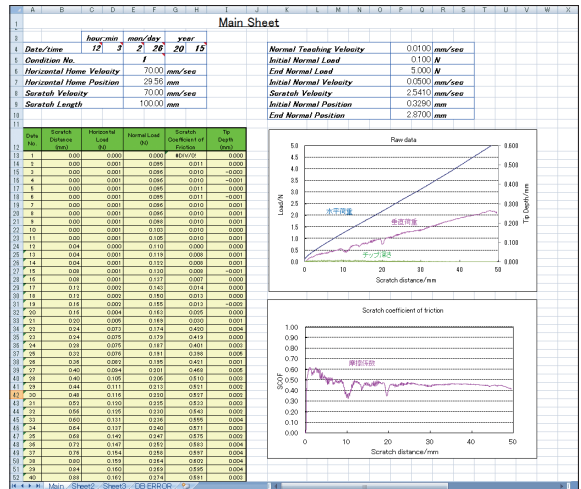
| | A | B | C | D | E | F | G | H | I | J | K | L | M | N | O | P | Q | R | S | T | U | V | W | X |
|---|---|---|---|---|---|---|---|---|---|---|---|---|---|---|---|---|---|---|---|---|---|---|---|---|

Main Sheet

| | hour:min | | mon/day | | year | |
|---|---|---|---|---|---|---|
| Date/time | 12 | 3 | 2 | 26 | 20 | 15 |

| | | |
|---|---|---|
| Condition No. | 1 | |
| Horizontal Home Velocity | 70.00 | mm/sec |
| Horizontal Home Position | 29.56 | mm |
| Scratch Velocity | 70.00 | mm/sec |
| Scratch Length | 100.00 | mm |

| | | |
|---|---|---|
| Normal Teaching Velocity | 0.0100 | mm/sec |
| Initial Normal Load | 0.100 | N |
| End Normal Load | 5.000 | N |
| Initial Normal Velocity | 0.0500 | mm/sec |
| Scratch Velocity | 2.5410 | mm/sec |
| Initial Normal Position | 0.3290 | mm |
| End Normal Position | 2.8700 | mm |

| Data No. | Scratch Distance (mm) | Horizontal Load (N) | Normal Load (N) | Scratch Coefficient of Friction | Tip Depth (mm) |
|---|---|---|---|---|---|
| 1 | 0.00 | 0.000 | 0.000 | #DIV/0! | 0.000 |
| 2 | 0.00 | 0.001 | 0.085 | 0.011 | 0.000 |
| 3 | 0.00 | 0.001 | 0.086 | 0.010 | -0.003 |
| 4 | 0.00 | 0.001 | 0.086 | 0.010 | -0.001 |
| 5 | 0.00 | 0.001 | 0.085 | 0.011 | -0.001 |
| 6 | 0.00 | 0.001 | 0.085 | 0.011 | -0.001 |
| 7 | 0.00 | 0.001 | 0.086 | 0.010 | 0.000 |
| 8 | 0.00 | 0.001 | 0.086 | 0.010 | 0.001 |
| 9 | 0.00 | 0.001 | 0.086 | 0.010 | 0.000 |
| 10 | 0.00 | 0.001 | 0.100 | 0.010 | 0.000 |
| 11 | 0.00 | 0.001 | 0.105 | 0.010 | 0.001 |
| 12 | 0.04 | 0.001 | 0.105 | 0.010 | 0.000 |
| 13 | 0.04 | 0.001 | 0.119 | 0.008 | 0.001 |
| 14 | 0.04 | 0.001 | 0.122 | 0.008 | 0.001 |
| 15 | 0.08 | 0.001 | 0.130 | 0.008 | -0.001 |
| 16 | 0.08 | 0.001 | 0.137 | 0.007 | 0.000 |
| 17 | 0.08 | 0.002 | 0.143 | 0.014 | 0.000 |
| 18 | 0.11 | 0.002 | 0.150 | 0.013 | 0.000 |
| 19 | 0.11 | 0.002 | 0.155 | 0.013 | -0.005 |
| 20 | 0.15 | 0.004 | 0.163 | 0.025 | 0.000 |
| 21 | 0.20 | 0.035 | 0.169 | 0.200 | 0.001 |
| 22 | 0.24 | 0.073 | 0.174 | 0.420 | 0.004 |
| 23 | 0.24 | 0.075 | 0.179 | 0.419 | 0.000 |
| 24 | 0.24 | 0.076 | 0.181 | 0.420 | 0.004 |
| 25 | 0.32 | 0.076 | 0.181 | 0.388 | 0.005 |
| 26 | 0.36 | 0.082 | 0.185 | 0.421 | 0.001 |
| 27 | 0.40 | 0.094 | 0.201 | 0.468 | 0.005 |
| 28 | 0.40 | 0.105 | 0.206 | 0.510 | 0.002 |
| 29 | 0.44 | 0.111 | 0.213 | 0.521 | 0.002 |
| 30 | 0.48 | 0.116 | 0.220 | 0.527 | 0.003 |
| 31 | 0.52 | 0.120 | 0.225 | 0.533 | 0.003 |
| 32 | 0.56 | 0.125 | 0.230 | 0.543 | 0.003 |
| 33 | 0.60 | 0.131 | 0.236 | 0.555 | 0.004 |
| 34 | 0.64 | 0.137 | 0.240 | 0.571 | 0.003 |
| 35 | 0.68 | 0.142 | 0.247 | 0.575 | 0.003 |
| 36 | 0.72 | 0.147 | 0.252 | 0.583 | 0.004 |
| 37 | 0.76 | 0.154 | 0.258 | 0.597 | 0.004 |
| 38 | 0.80 | 0.159 | 0.264 | 0.602 | 0.004 |
| 39 | 0.84 | 0.160 | 0.269 | 0.595 | 0.004 |
| 40 | 0.88 | 0.162 | 0.274 | 0.591 | 0.004 |

Raw data
Load/N
5.0 4.5 4.0 3.5 3.0 2.5 2.0 1.5 1.0 0.5 0.0
Tip Depth/mm
0.600 0.500 0.400 0.300 0.200 0.100 0.000
0 10 20 30 40 50
水平荷重
垂直荷重
チップ深さ
Scratch distance/mm

Scratch coefficient of friction
SCOF
1.00 0.95 0.90 0.85 0.80 0.75 0.70 0.65 0.60 0.55 0.50 0.45 0.40 0.35 0.30
摩擦係数
0 10 20 30 40 50
Scratch distance/mm

Main Sheet2 Sheet3 DB ERROR